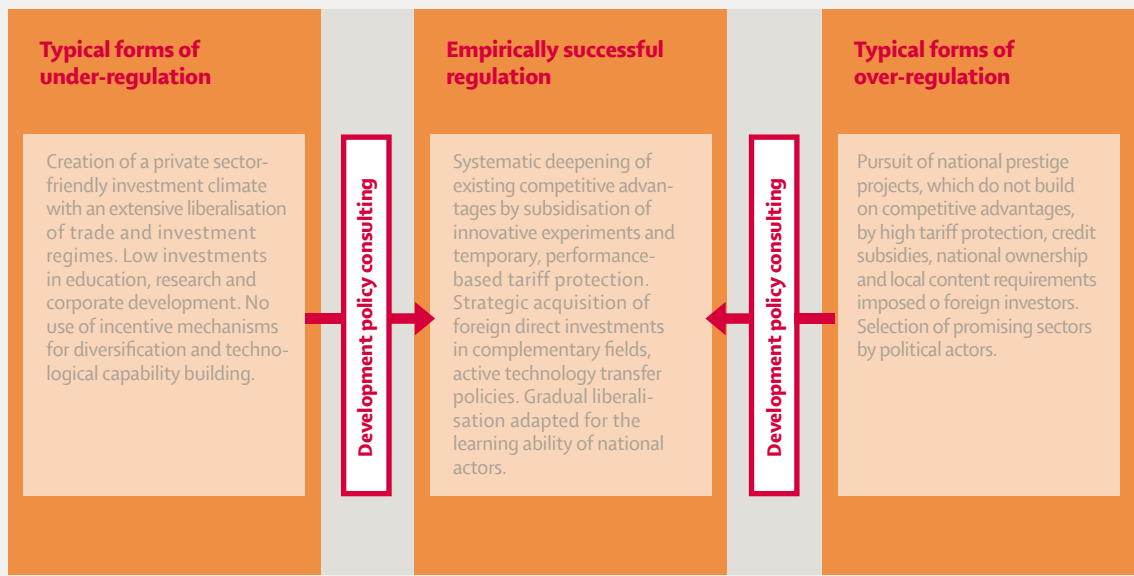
Typical forms of under-regulation

Creation of a private sector-friendly investment climate with an extensive liberalisation of trade and investment regimes. Low investments in education, research and corporate development. No use of incentive mechanisms for diversification and technological capability building.

Development policy consulting

Empirically successful regulation

Systematic deepening of existing competitive advantages by subsidisation of innovative experiments and temporary, performance-based tariff protection. Strategic acquisition of foreign direct investments in complementary fields, active technology transfer policies. Gradual liberalisation adapted for the learning ability of national actors.

Development policy consulting

Typical forms of over-regulation

Pursuit of national prestige projects, which do not build on competitive advantages, by high tariff protection, credit subsidies, national ownership and local content requirements imposed o foreign investors. Selection of promising sectors by political actors.